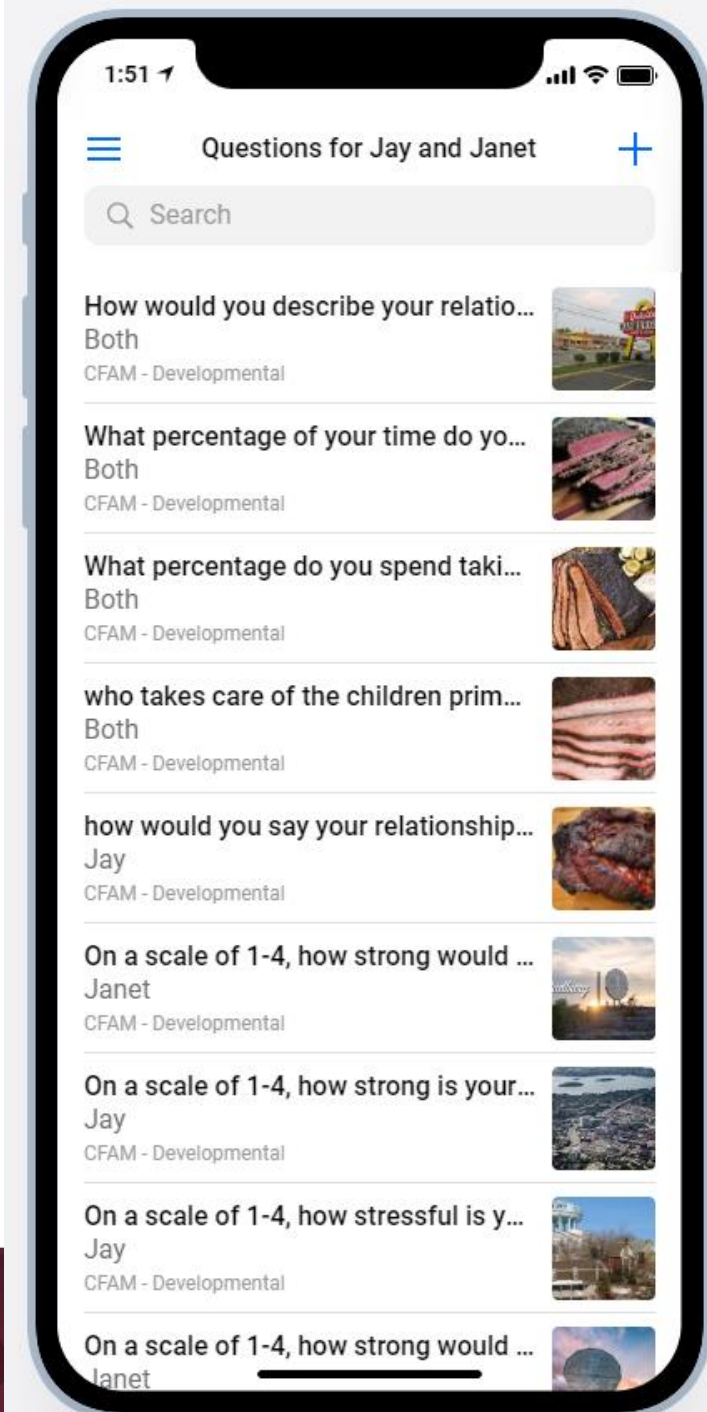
1:51

Questions for Jay and Janet

Search

How would you describe your relatio...
Both
CFAM - Developmental

What percentage of your time do yo...
Both
CFAM - Developmental

What percentage do you spend taki...
Both
CFAM - Developmental

who takes care of the children prim...
Both
CFAM - Developmental

how would you say your relationship...
Jay
CFAM - Developmental

On a scale of 1-4, how strong would ...
Janet
CFAM - Developmental

On a scale of 1-4, how strong is your...
Jay
CFAM - Developmental

On a scale of 1-4, how stressful is y...
Jay
CFAM - Developmental

On a scale of 1-4, how strong would ...
Janet